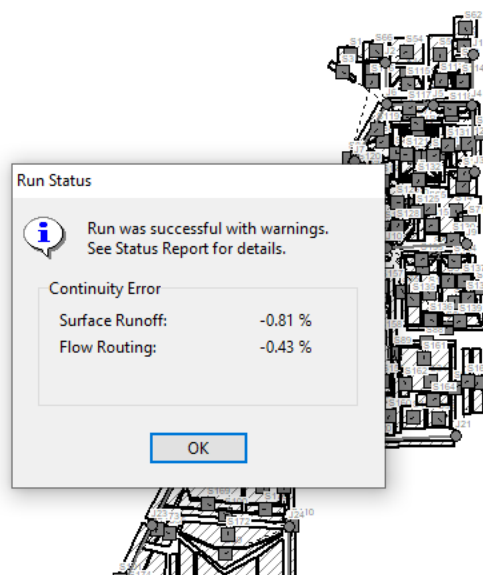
Run Status

Run was successful with warnings.
See Status Report for details.

Continuity Error

| | |
|---|---|
| Surface Runoff: | -0.81 % |
| Flow Routing: | -0.43 % |

OK

S62
S1
S66
S54
S117
S11
J4
S161
S164
J21
S172
S123
J24
J10